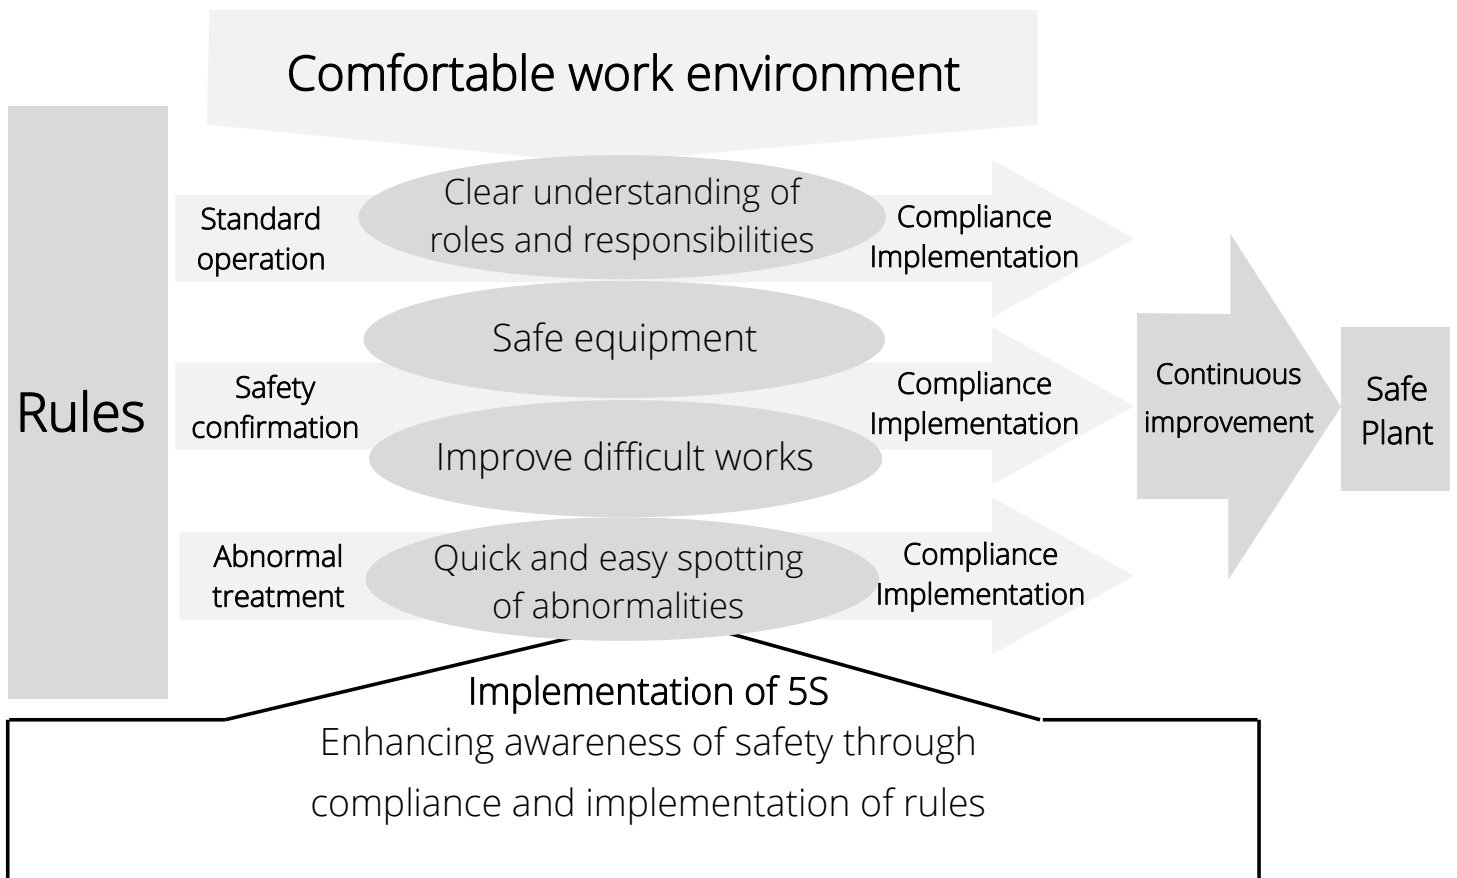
Comfortable work environment

Rules

Standard operation

Clear understanding of roles and responsibilities

Compliance Implementation

Safe equipment

Safety confirmation

Improve difficult works

Compliance Implementation

Abnormal treatment

Quick and easy spotting of abnormalities

Compliance Implementation

Continuous improvement

Safe Plant

Implementation of 5S

Enhancing awareness of safety through compliance and implementation of rules